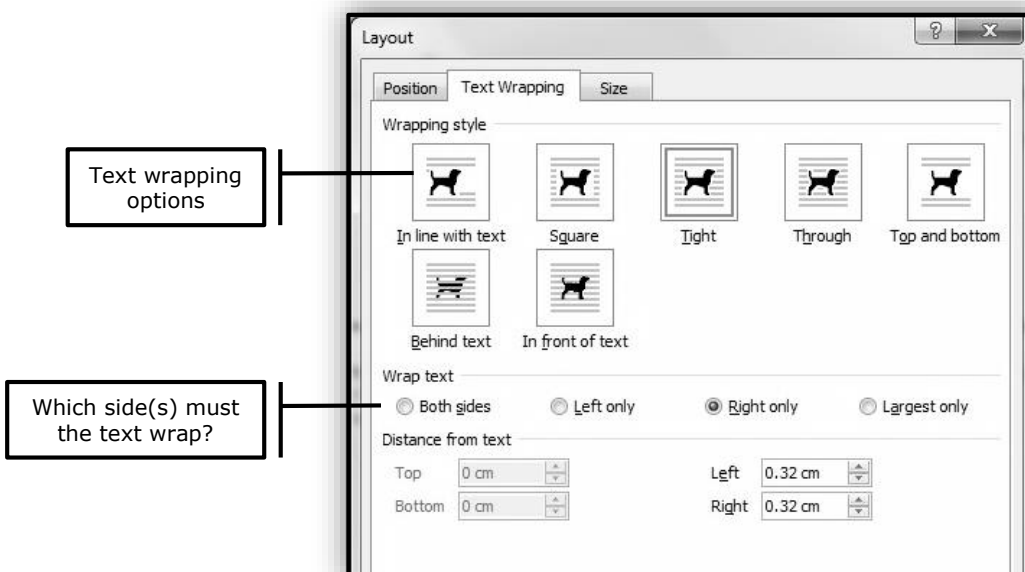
Layout

?

X

Position

Text Wrapping

Size

Wrapping style

Text wrapping options

In line with text

Square

Tight

Through

Top and bottom

Behind text

In front of text

Wrap text

Which side(s) must the text wrap?

Both sides

Left only

Right only

Largest only

Distance from text

Top

0 cm

Bottom

0 cm

Left

0.32 cm

Right

0.32 cm